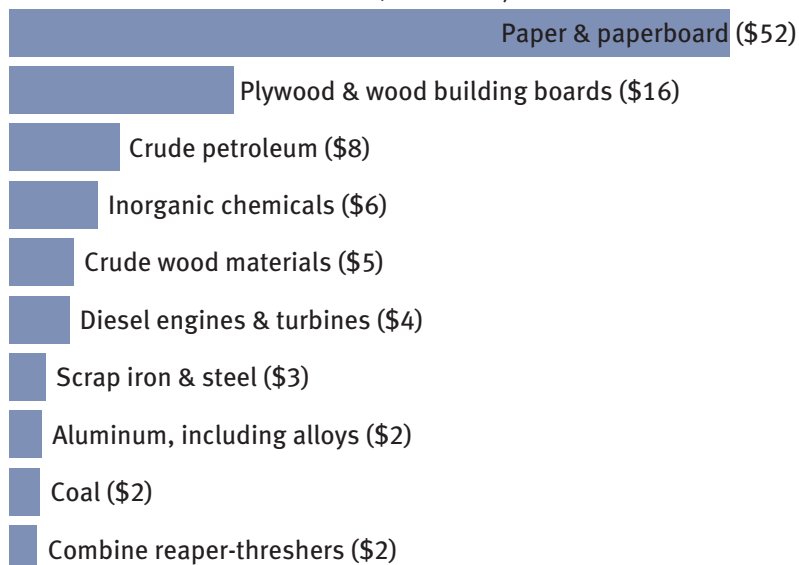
Paper & paperboard ($52)
Plywood & wood building boards ($16)
Crude petroleum ($8)
Inorganic chemicals ($6)
Crude wood materials ($5)
Diesel engines & turbines ($4)
Scrap iron & steel ($3)
Aluminum, including alloys ($2)
Coal ($2)
Combine reaper-threshers ($2)